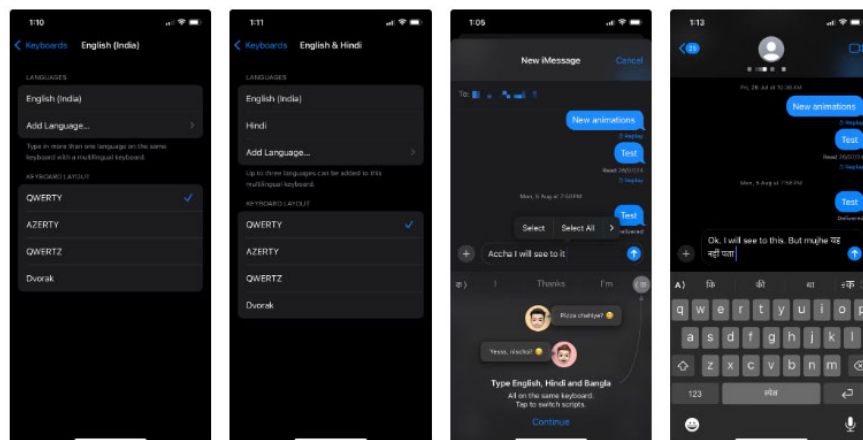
1:10

Keyboards English (India)

LANGUAGES

English (India)

Add Language...

Type in more than one language on the same keyboard with a multilingual keyboard.

KEYBOARD LAYOUT

QWERTY

AZERTY

QWERTZ

Dvorak

1:11

Keyboards English & Hindi

LANGUAGES

English (India)

Hindi

Add Language...

Up to three languages can be added to this multilingual keyboard.

KEYBOARD LAYOUT

QWERTY

AZERTY

QWERTZ

Dvorak

1:05

New iMessage Cancel

To:

New animations

Replay

Test

Read 26/07/24

Replay

Mon, 5 Aug at 7:50 PM

Test

Delivered

Select Select All

Accha I will see to it

Thanks I'm

Pizza chahiye?

Yesss, nischit!

Type English, Hindi and Bangla

All on the same keyboard. Tap to switch scripts.

Continue

1:13

Fri, 26 Jul at 10:36 AM

New animations

Replay

Test

Read 26/07/24

Replay

Mon, 5 Aug at 7:50 PM

Test

Delivered

Ok. I will see to this. But mujhe यह नहीं पता

A) कि की था एक

q w e r t y u i o p

a s d f g h j k l

z x c v b n m

123 space